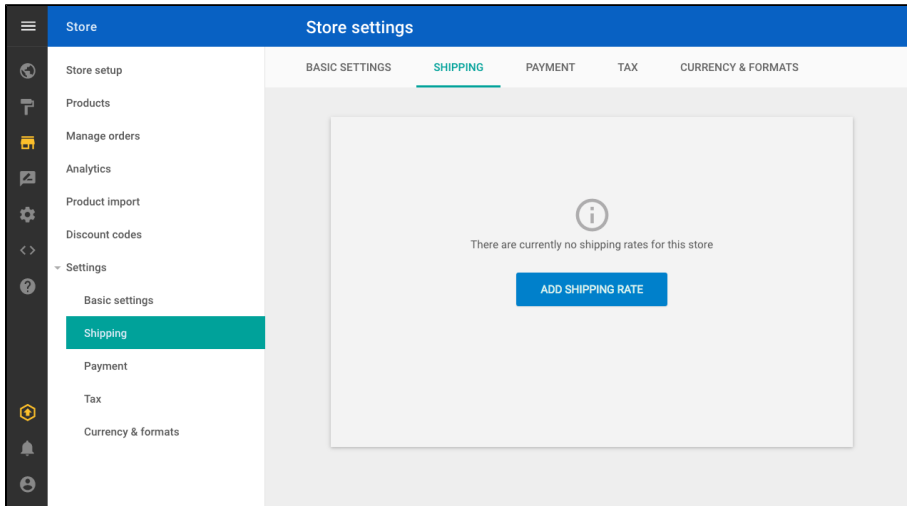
Store

Store setup
Products
Manage orders
Analytics
Product import
Discount codes
Settings
Basic settings
Shipping
Payment
Tax
Currency & formats

Store settings

BASIC SETTINGS SHIPPING PAYMENT TAX CURRENCY & FORMATS

There are currently no shipping rates for this store

ADD SHIPPING RATE